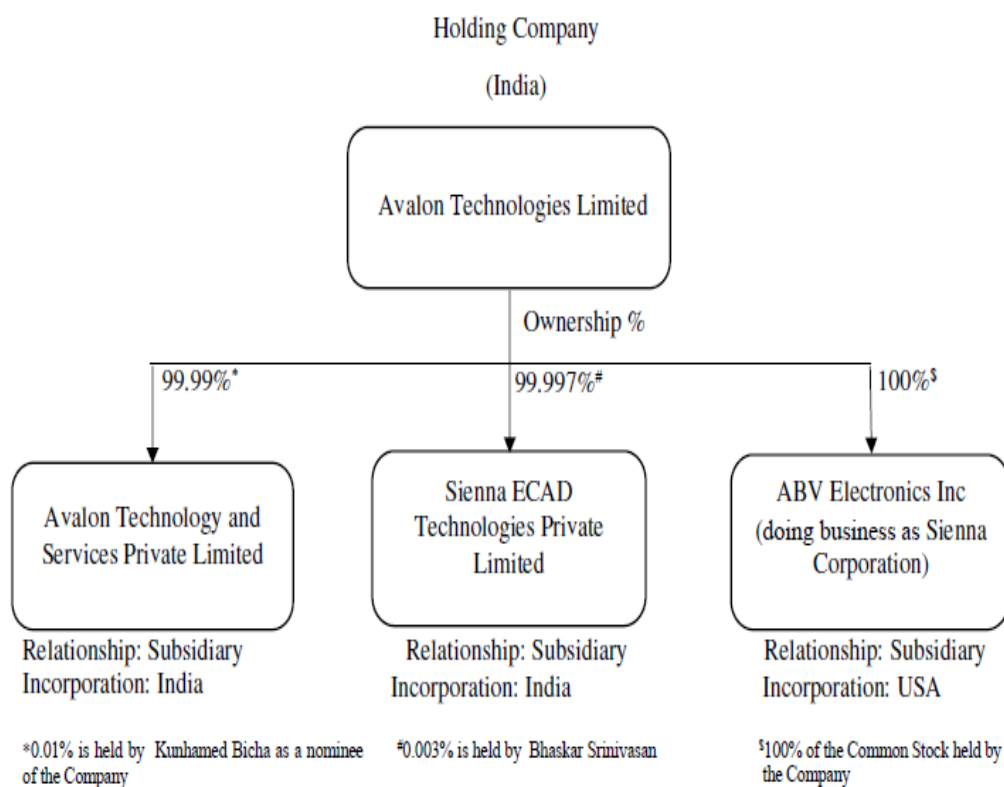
Holding Company

(India)

Avalon Technologies Limited

Ownership %

99.99%*

99.997%#

100%$

Avalon Technology and Services Private Limited

Sienna ECAD Technologies Private Limited

ABV Electronics Inc (doing business as Sienna Corporation)

Relationship: Subsidiary
Incorporation: India

Relationship: Subsidiary
Incorporation: India

Relationship: Subsidiary
Incorporation: USA

*0.01% is held by Kunhamed Bicha as a nominee of the Company

#0.003% is held by Bhaskar Srinivasan

$100% of the Common Stock held by the Company